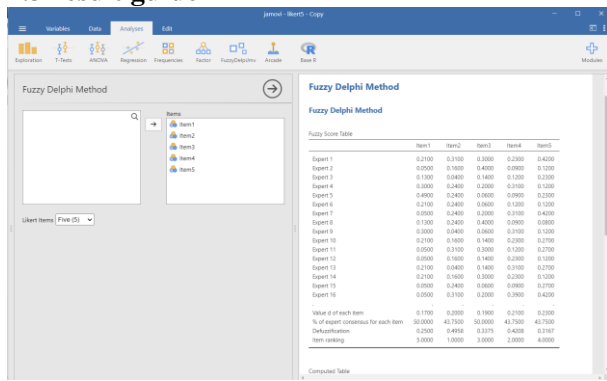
jamovi - likert5 - Copy

Variables Data Analyses Edit

Exploration T-Tests ANOVA Regression Frequencies Factor FuzzyDelphi Arcade Base R Modules

Fuzzy Delphi Method

Items
Item1
Item2
Item3
Item4
Item5

Likert Items Five (5)

Fuzzy Delphi Method

Fuzzy Delphi Method

Fuzzy Score Table

| | Item1 | Item2 | Item3 | Item4 | Item5 |
|---|---|---|---|---|---|
| Expert 1 | 0.2100 | 0.3100 | 0.3000 | 0.2300 | 0.4200 |
| Expert 2 | 0.0500 | 0.1600 | 0.4000 | 0.0900 | 0.1200 |
| Expert 3 | 0.1300 | 0.0400 | 0.1400 | 0.1200 | 0.2300 |
| Expert 4 | 0.3000 | 0.2400 | 0.2000 | 0.3100 | 0.1200 |
| Expert 5 | 0.4900 | 0.2400 | 0.0600 | 0.0900 | 0.2300 |
| Expert 6 | 0.2100 | 0.2400 | 0.0600 | 0.1200 | 0.1200 |
| Expert 7 | 0.0500 | 0.2400 | 0.2000 | 0.3100 | 0.4200 |
| Expert 8 | 0.1300 | 0.2400 | 0.4000 | 0.0900 | 0.0800 |
| Expert 9 | 0.3000 | 0.0400 | 0.0600 | 0.3100 | 0.1200 |
| Expert 10 | 0.2100 | 0.1600 | 0.1400 | 0.2300 | 0.2700 |
| Expert 11 | 0.0500 | 0.3100 | 0.3000 | 0.1200 | 0.2700 |
| Expert 12 | 0.0500 | 0.1600 | 0.1400 | 0.2300 | 0.1200 |
| Expert 13 | 0.2100 | 0.0400 | 0.1400 | 0.3100 | 0.2700 |
| Expert 14 | 0.2100 | 0.1600 | 0.3000 | 0.2300 | 0.2700 |
| Expert 15 | 0.0500 | 0.2400 | 0.0600 | 0.0900 | 0.1200 |
| Expert 16 | 0.0500 | 0.3100 | 0.2000 | 0.3900 | 0.4200 |
| Value d of each item | 0.1700 | 0.2000 | 0.1900 | 0.2100 | 0.2200 |
| % of expert consensus for each item | 50.0000 | 43.7500 | 50.0000 | 43.7500 | 43.7500 |
| Defuzzification | 0.2500 | 0.4950 | 0.3375 | 0.4200 | 0.3167 |
| Item ranking | 3.0000 | 1.0000 | 3.0000 | 2.0000 | 4.0000 |

Computed Table